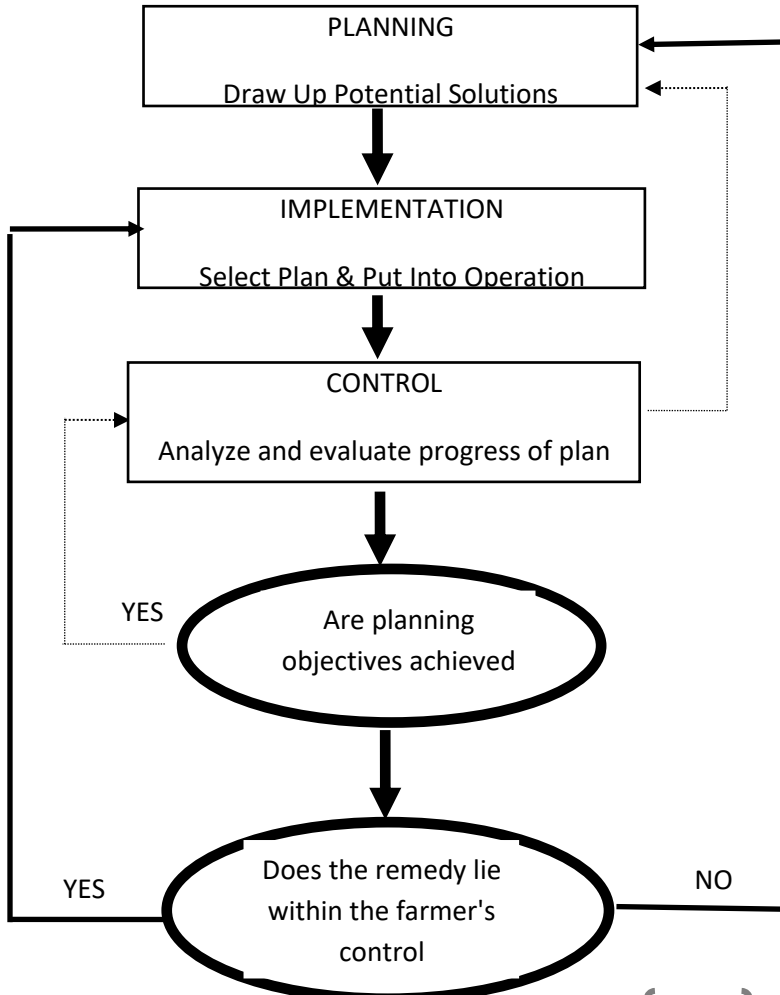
PLANNING

Draw Up Potential Solutions

IMPLEMENTATION

Select Plan & Put Into Operation

CONTROL

Analyze and evaluate progress of plan

YES

Are planning objectives achieved

YES

Does the remedy lie within the farmer's control

NO